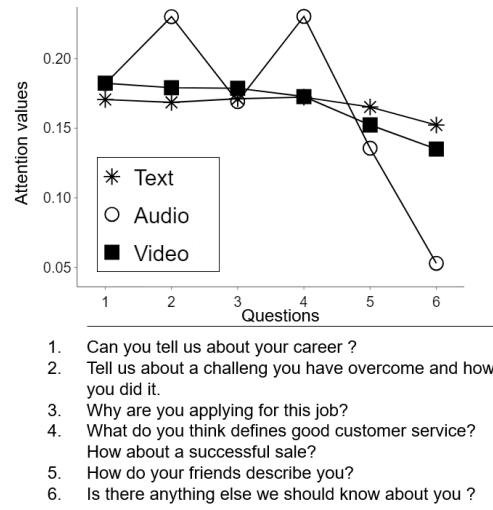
0.20
0.15
0.10
0.05
Attention values
Text
Audio
Video
1 2 3 4 5 6
Questions

1. Can you tell us about your career ?
2. Tell us about a challeng you have overcome and how you did it.
3. Why are you applying for this job?
4. What do you think defines good customer service? How about a successful sale?
5. How do your friends describe you?
6. Is there anything else we should know about you ?